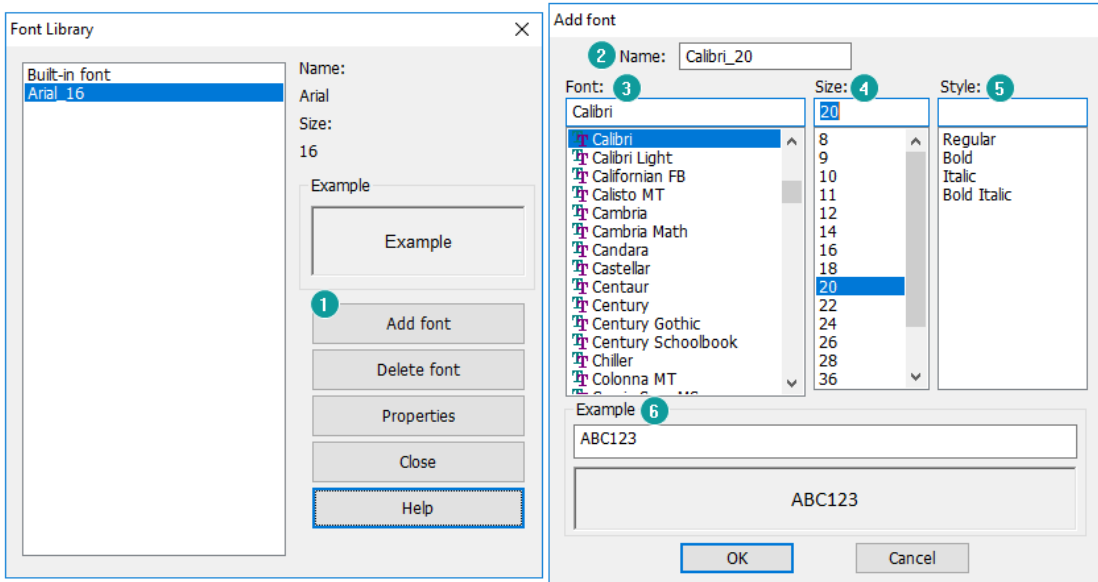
Font Library

Built-in font
Arial_16

Name:
Arial
Size:
16

Example
Example

1
Add font
Delete font
Properties
Close
Help

Add font

2 Name: Calibri_20

Font: 3
Calibri
Calibri
Calibri Light
Californian FB
Calisto MT
Cambria
Cambria Math
Candara
Castellar
Centaur
Century
Century Gothic
Century Schoolbook
Chiller
Colonna MT
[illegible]

Size: 4
20
8
9
10
11
12
14
16
18
20
22
24
26
28
36

Style: 5
Regular
Bold
Italic
Bold Italic

Example 6
ABC123
ABC123

OK
Cancel